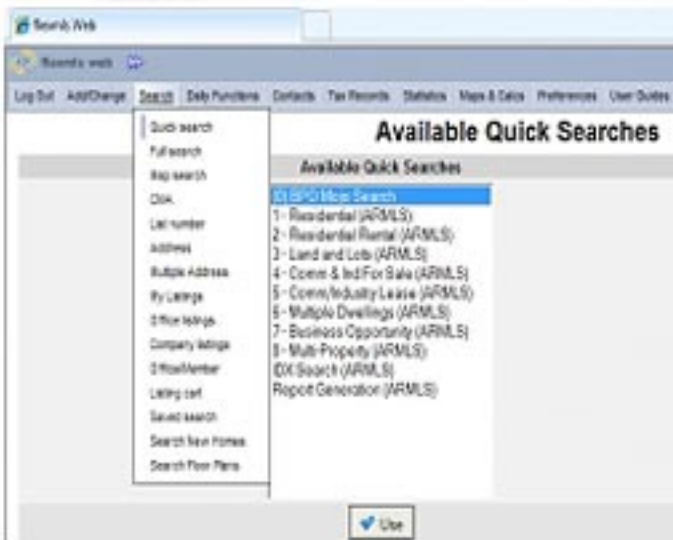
Search Web

Search web

Log Out Add/Change Search Data Functions Contacts Tax Records Statistics Maps & Calcs Preferences User Guides

Quick search
Full search
Map search
CMA
List number
Address
Multiple Address
My Listings
Office listings
Company listings
Office/Member
Listing cart
Saved search
Search New Homes
Search Floor Plans

Available Quick Searches

Available Quick Searches

00 BPO Map Search
1 - Residential (ARMLS)
2 - Residential Rental (ARMLS)
3 - Land and Lots (ARMLS)
4 - Comm & Ind For Sale (ARMLS)
5 - Comm/Industry Lease (ARMLS)
6 - Multiple Dwellings (ARMLS)
7 - Business Opportunity (ARMLS)
8 - Multi-Property (ARMLS)
IDX Search (ARMLS)
Report Generation (ARMLS)

Use